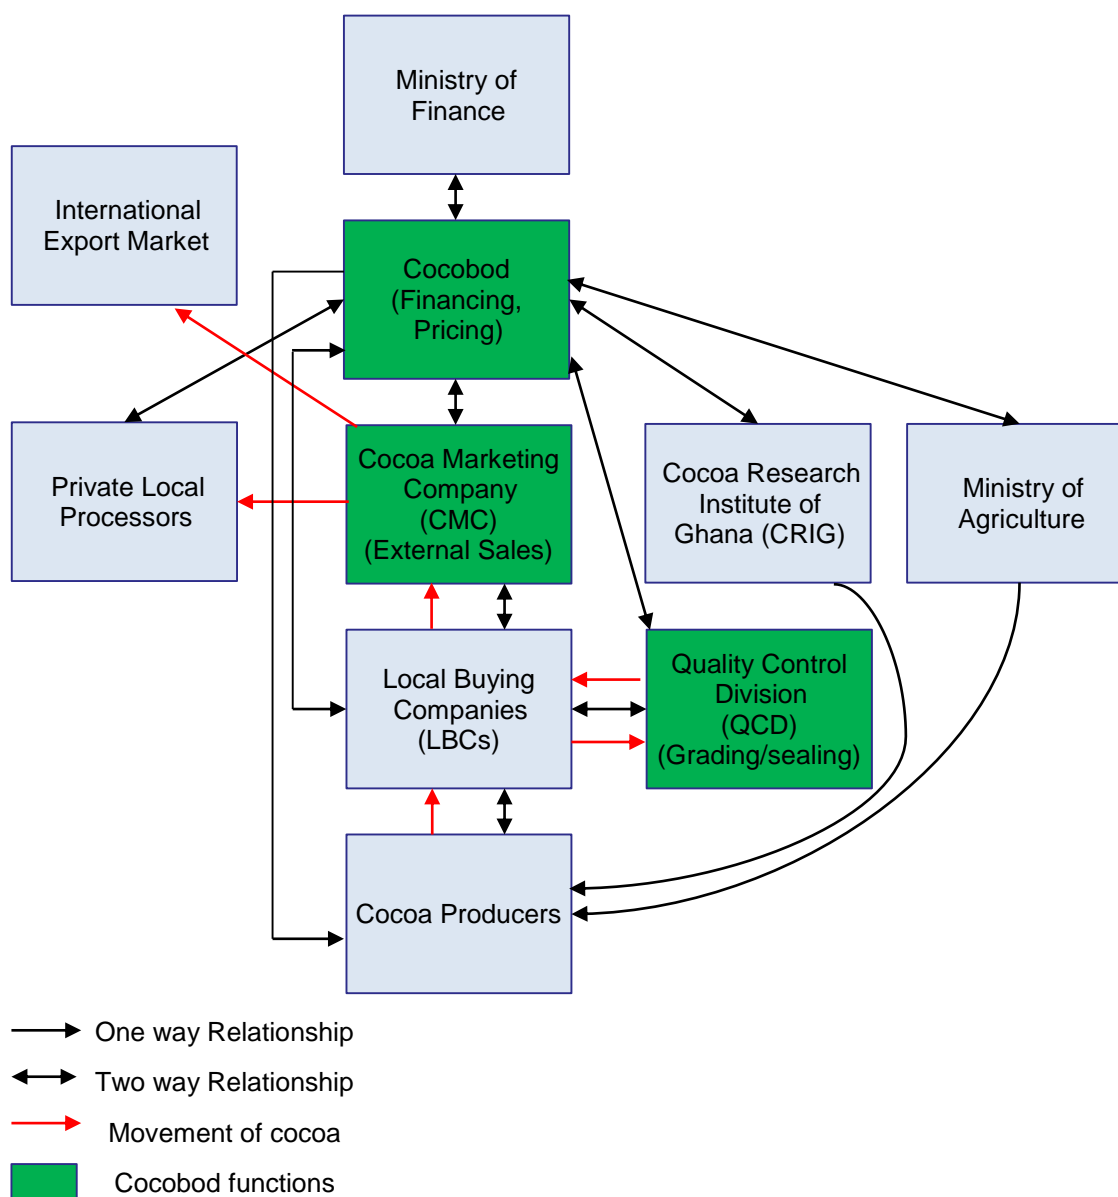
Ministry of Finance

International Export Market

Cocobod (Financing, Pricing)

Private Local Processors

Cocoa Marketing Company (CMC) (External Sales)

Cocoa Research Institute of Ghana (CRIG)

Ministry of Agriculture

Local Buying Companies (LBCs)

Quality Control Division (QCD) (Grading/sealing)

Cocoa Producers

One way Relationship

Two way Relationship

Movement of cocoa

Cocobod functions